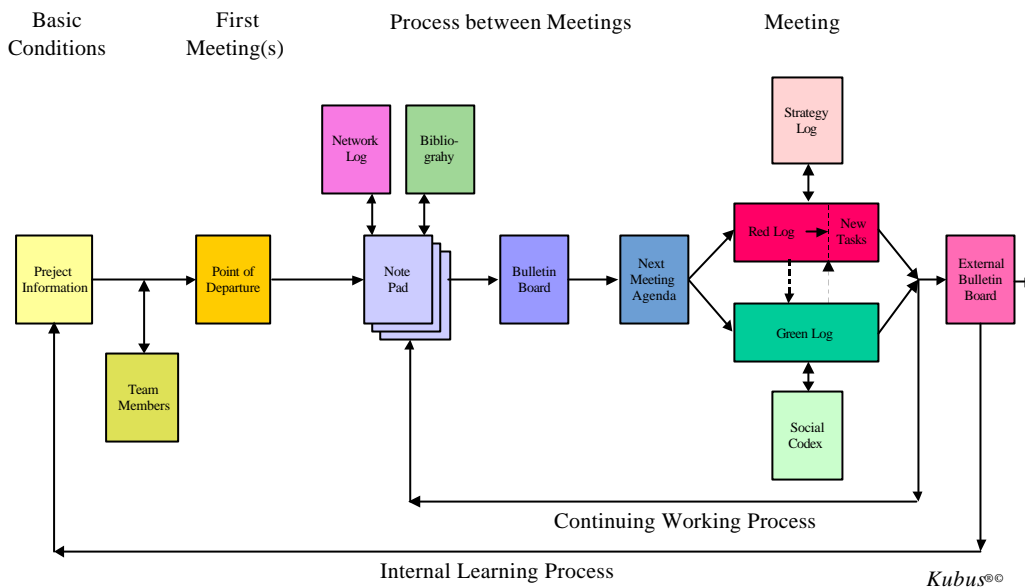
Basic Conditions

First Meeting(s)

Process between Meetings

Meeting

Network Log

Biblio-grahy

Strategy Log

Prej ect Information

Team Members

Point of Departure

Note Pad

Bulletin Board

Next Meeting Agenda

Red Log

New Tasks

Green Log

Social Codex

External Bulletin Board

Continuing Working Process

Internal Learning Process

Kubus®©